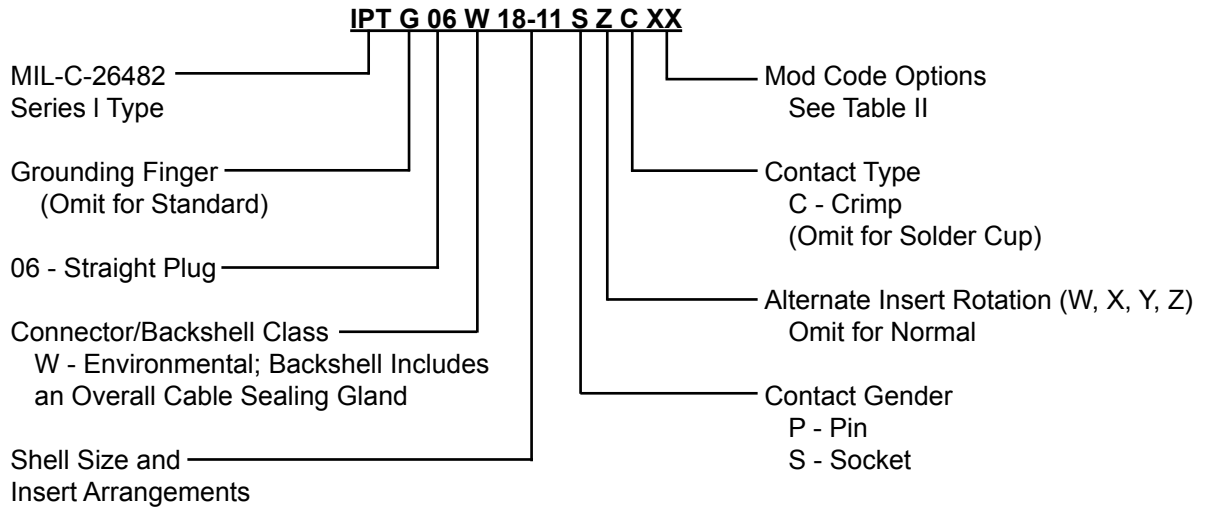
IPT G 06 W 18-11 S Z C XX

MIL-C-26482
Series I Type

Grounding Finger
(Omit for Standard)

06 - Straight Plug

Connector/Backshell Class
W - Environmental; Backshell Includes an Overall Cable Sealing Gland

Shell Size and
Insert Arrangements

Mod Code Options
See Table II

Contact Type
C - Crimp
(Omit for Solder Cup)

Alternate Insert Rotation (W, X, Y, Z)
Omit for Normal

Contact Gender
P - Pin
S - Socket